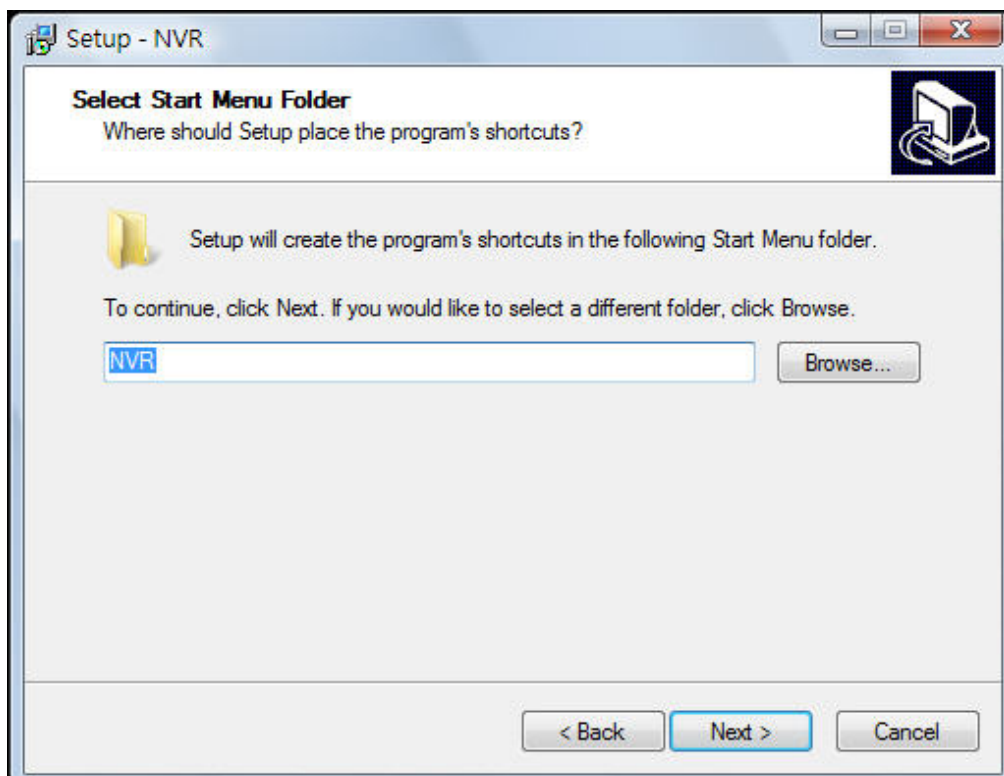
Setup - NVR

Select Start Menu Folder
Where should Setup place the program's shortcuts?

Setup will create the program's shortcuts in the following Start Menu folder.

To continue, click Next. If you would like to select a different folder, click Browse.

NVR

Browse...

< Back

Next >

Cancel